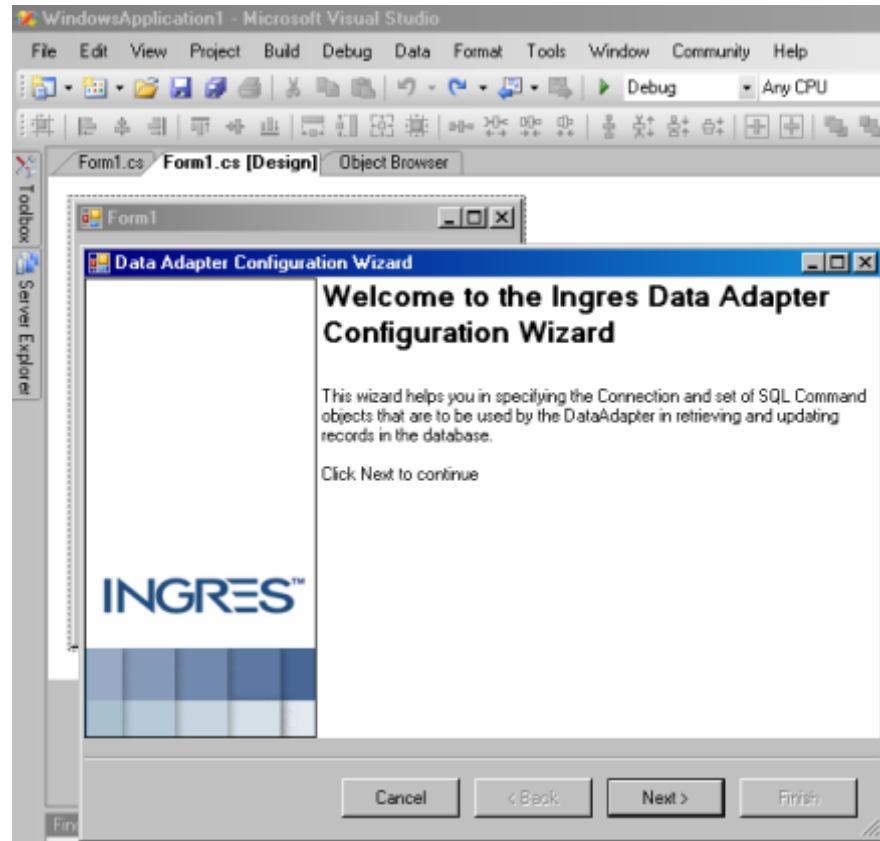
WindowsApplication1 - Microsoft Visual Studio

File Edit View Project Build Debug Data Format Tools Window Community Help

Debug Any CPU

Toolbox Server Explorer

Form1.cs Form1.cs [Design] Object Browser

Form1

Data Adapter Configuration Wizard

Welcome to the Ingres Data Adapter Configuration Wizard

This wizard helps you in specifying the Connection and set of SQL Command objects that are to be used by the DataAdapter in retrieving and updating records in the database.

Click Next to continue

INGRES™

Cancel < Back Next > Finish

Fin